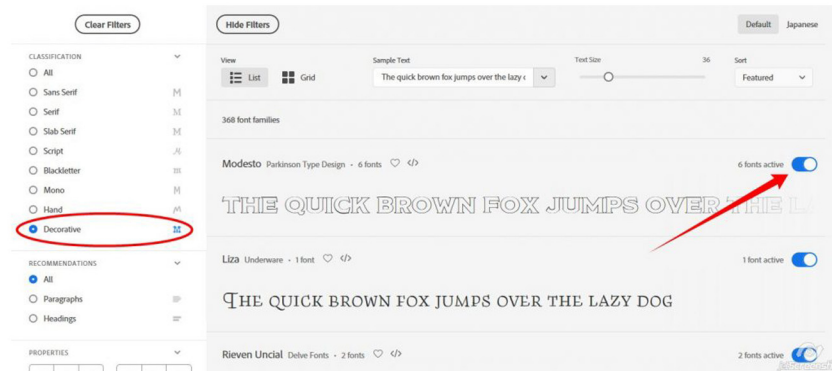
Clear Filters

CLASSIFICATION
All
Sans Serif
Serif
Slab Serif
Script
Blackletter
Mono
Hand
Decorative

RECOMMENDATIONS
All
Paragraphs
Headings

PROPERTIES

Hide Filters

Default
Japanese

View
List
Grid

Sample Text
The quick brown fox jumps over the lazy c

Text Size
36

Sort
Featured

368 font families

Modesto Parkinson Type Design · 6 fonts
6 fonts active

THE QUICK BROWN FOX JUMPS OVER THE L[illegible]

Liza Underware · 1 font
1 font active

The quick brown fox jumps over the lazy dog

Rieven Uncial Delve Fonts · 2 fonts
2 fonts active